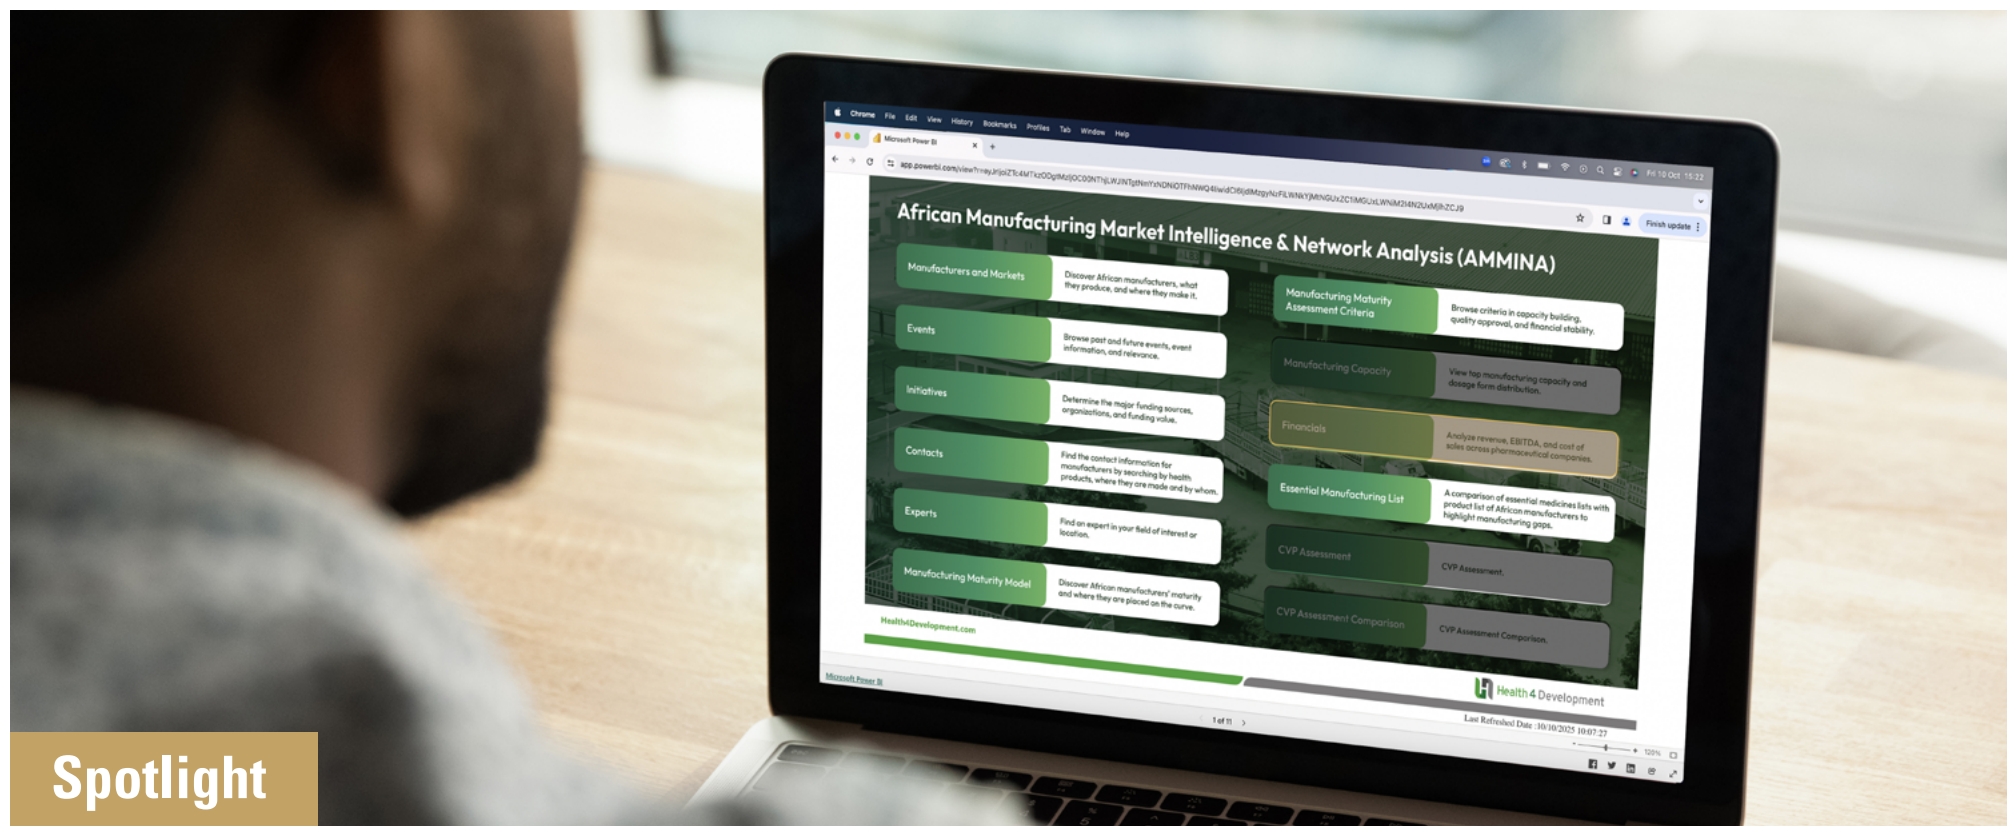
Chrome File Edit View History Bookmarks Profiles Tab Window Help

Microsoft Power BI

app.powerbi.com/view?r=eyJrIjoiZTc4MTkzODgtMzljOC00NThjLWJiNTgtNmYxNDNiOTFhNWQ4IiwidCI6IjdlMzgyNzFiLWNkYjMtNGUxZC1iMGUxLWNiM2I4N2UxMjhiZCJ9

Fri 10 Oct 15:22

Finish update

African Manufacturing Market Intelligence & Network Analysis (AMMINA)

Manufacturers and Markets

Discover African manufacturers, what they produce, and where they make it.

Events

Browse past and future events, event information, and relevance.

Initiatives

Determine the major funding sources, organizations, and funding value.

Contacts

Find the contact information for manufacturers by searching by health products, where they are made and by whom.

Experts

Find an expert in your field of interest or location.

Manufacturing Maturity Model

Discover African manufacturers' maturity and where they are placed on the curve.

Manufacturing Maturity Assessment Criteria

Browse criteria in capacity building, quality approval, and financial stability.

Manufacturing Capacity

View top manufacturing capacity and dosage form distribution.

Financials

Analyze revenue, EBITDA, and cost of sales across pharmaceutical companies.

Essential Manufacturing List

A comparison of essential medicines lists with product list of African manufacturers to highlight manufacturing gaps.

CVP Assessment

CVP Assessment.

CVP Assessment Comparison

CVP Assessment Comparison.

Health4Development.com

Health 4 Development

Last Refreshed Date :10/10/2025 10:07:27

Microsoft Power BI

1 of 11

120%

Spotlight